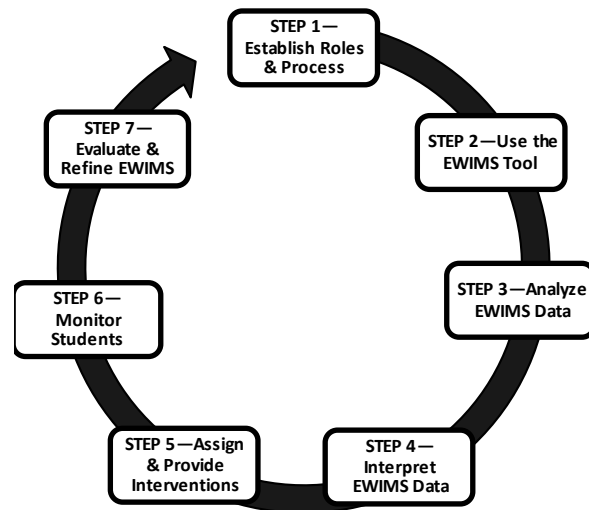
STEP 1—
Establish Roles
& Process

STEP 2—Use the
EWIMS Tool

STEP 3—Analyze
EWIMS Data

STEP 4—
Interpret
EWIMS Data

STEP 5—Assign
& Provide
Interventions

STEP 6—
Monitor
Students

STEP 7—
Evaluate &
Refine EWIMS